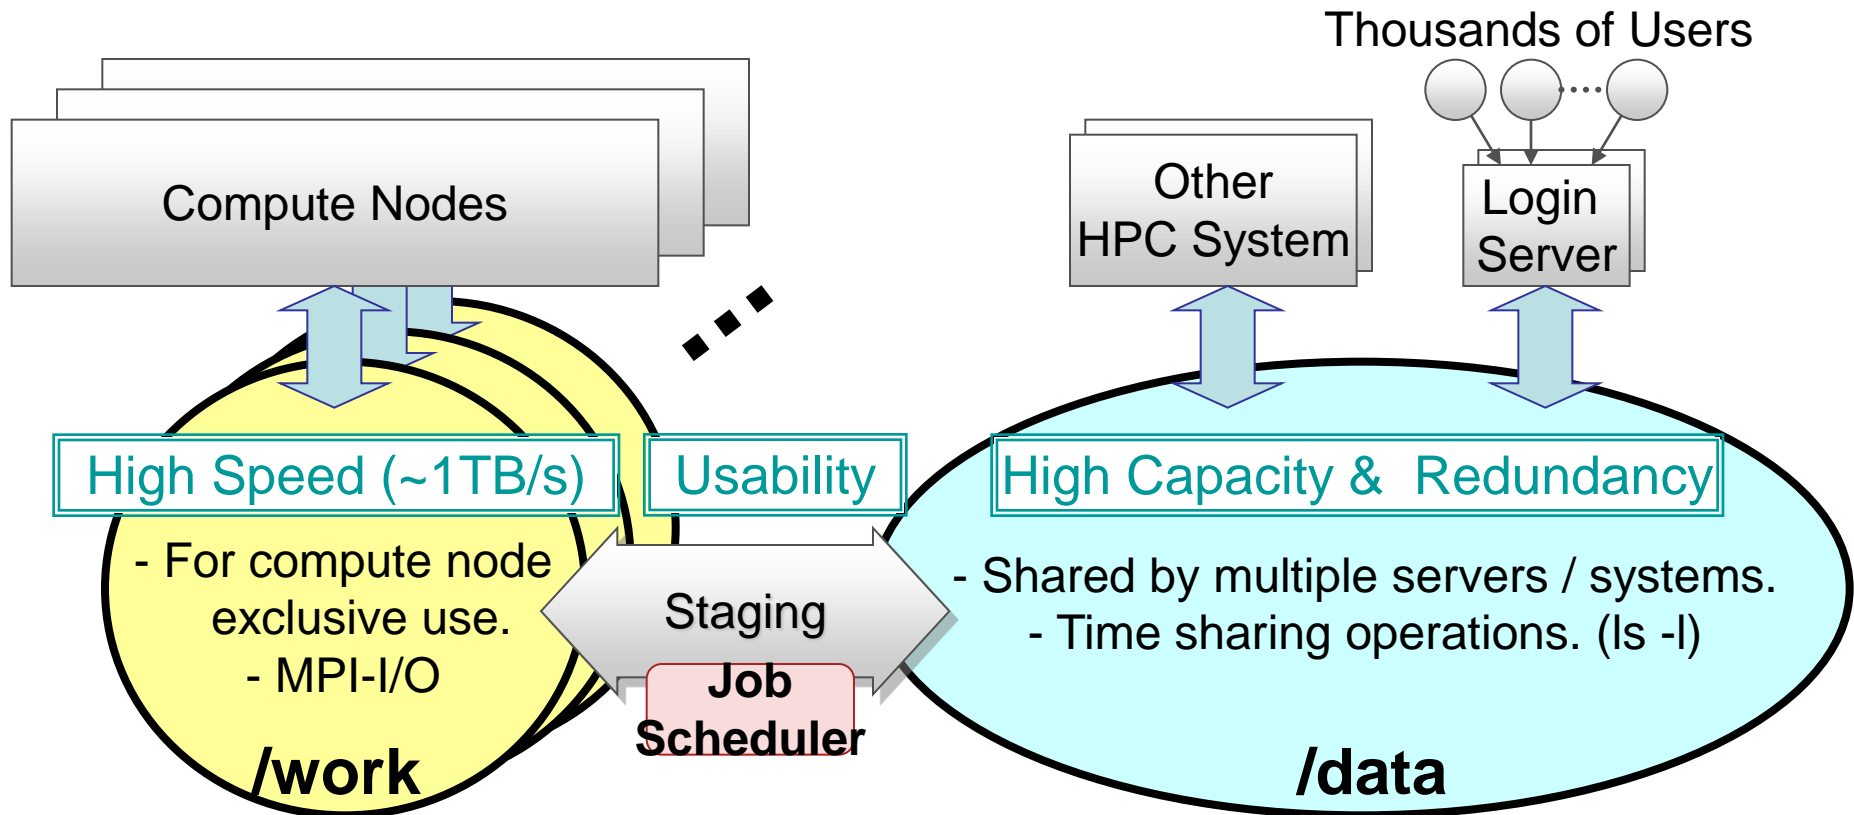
Thousands of Users

Compute Nodes

Other HPC System

Login Server

High Speed (~1TB/s)

Usability

High Capacity & Redundancy

- For compute node exclusive use.
- MPI-I/O

Staging

Job Scheduler

- Shared by multiple servers / systems.
- Time sharing operations. (ls -l)

/work

/data